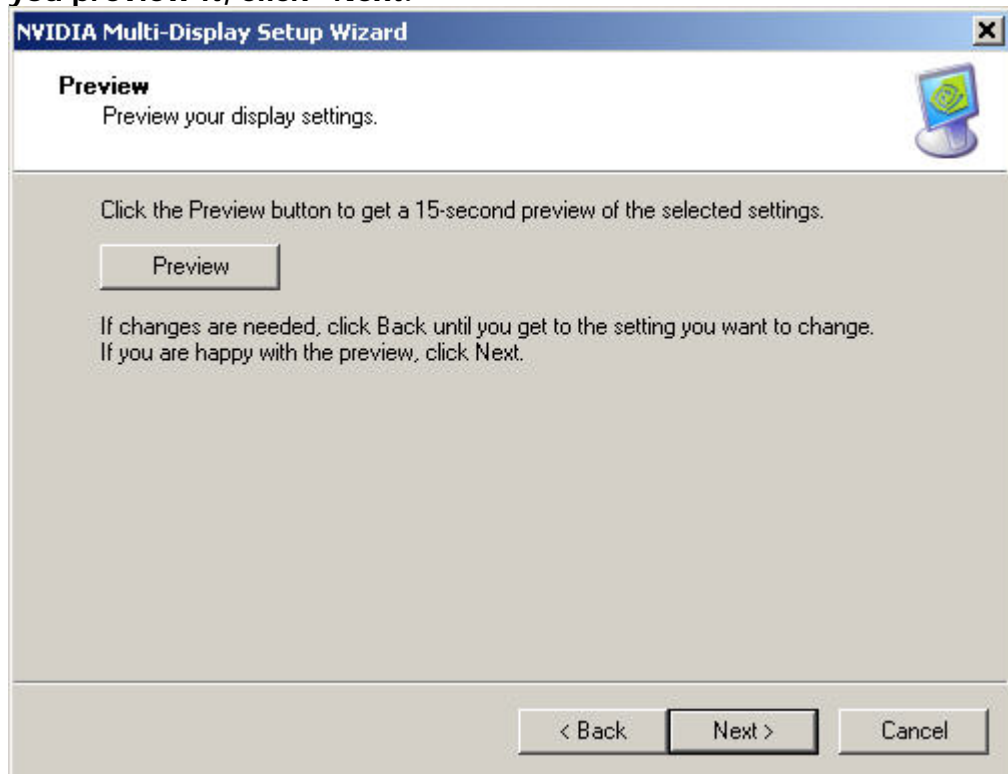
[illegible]

NVIDIA Multi-Display Setup Wizard

Preview
Preview your display settings.

Click the Preview button to get a 15-second preview of the selected settings.

Preview

If changes are needed, click Back until you get to the setting you want to change.
If you are happy with the preview, click Next.

< Back

Next >

Cancel